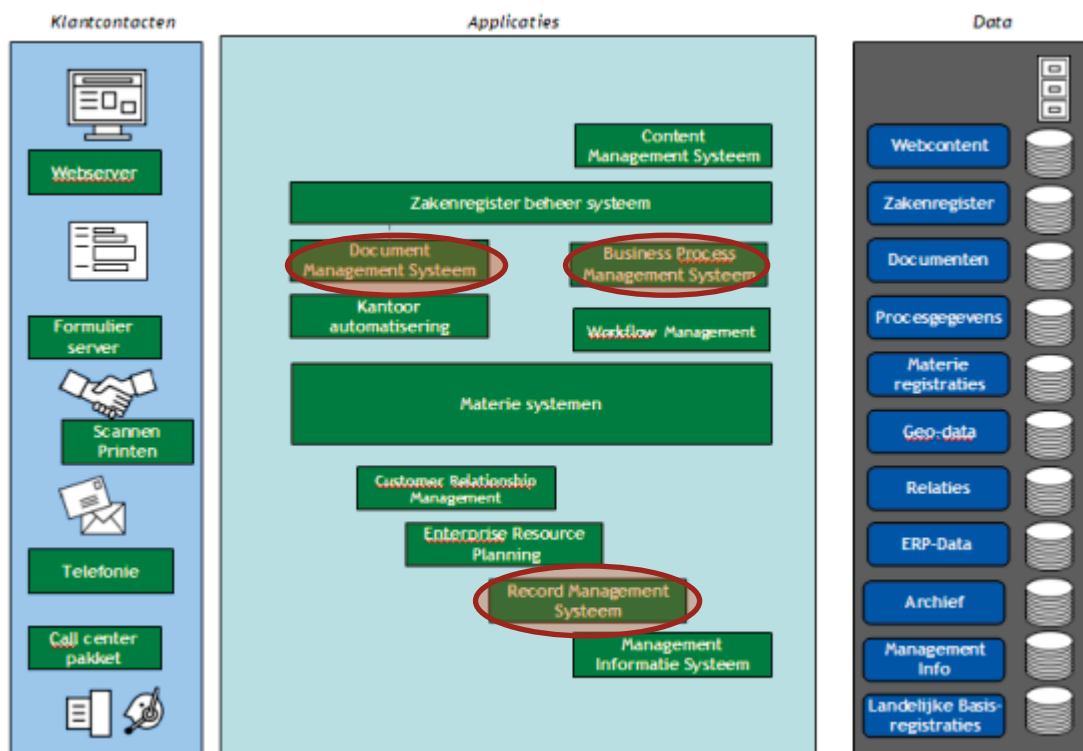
Klantcontacten

Webserver

Formulier server

Scannen Printen

Telefonie

Call center pakket

Applicaties

Content Management Systeem

Zakenregister beheer systeem

Document Management Systeem

Business Process Management Systeem

Kantoor automatisering

Workflow Management

Materie systemen

Customer Relationship Management

Enterprise Resource Planning

Record Management Systeem

Management Informatie Systeem

Data

Webcontent

Zakenregister

Documenten

Procesgegevens

Materie registraties

Geo-data

Relaties

ERP-Data

Archief

Management Info

Landelijke Basisregistraties